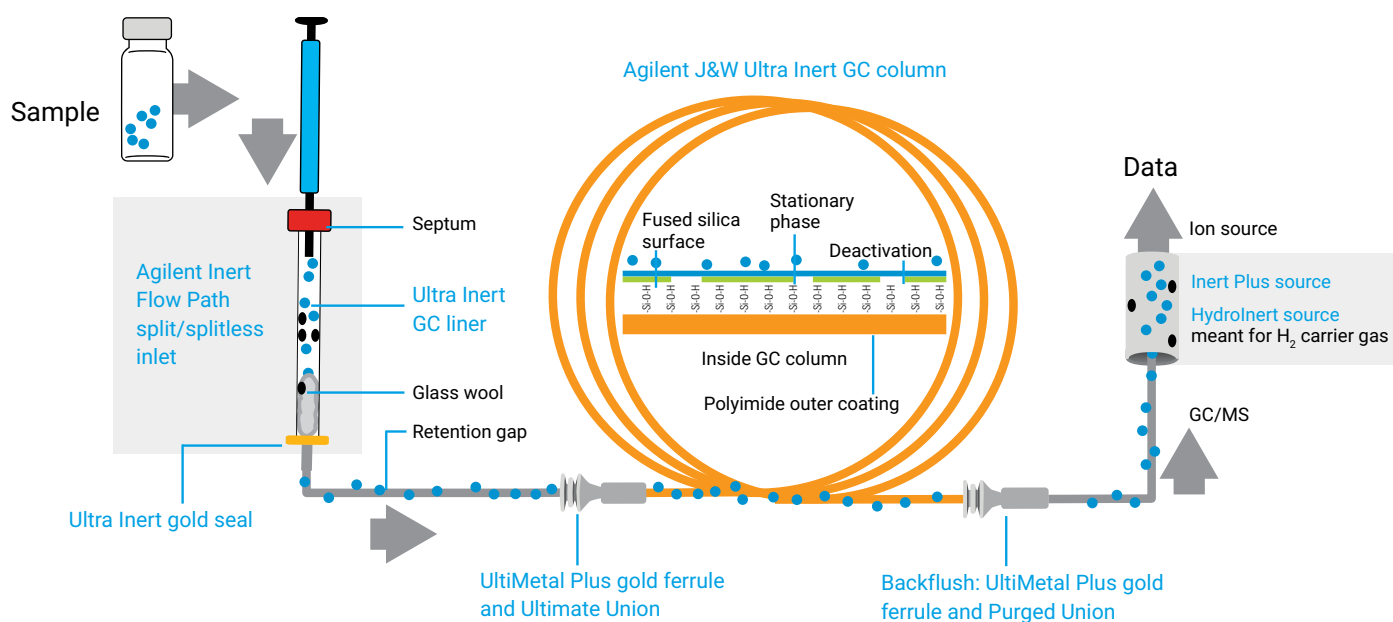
Sample

Agilent J&W Ultra Inert GC column

Data

Septum

Agilent Inert Flow Path split/splitless inlet

Ultra Inert GC liner

Glass wool

Retention gap

Ultra Inert gold seal

Fused silica surface

Stationary phase

Deactivation

Si-O-H Si-O-H Si-O-H Si-O-H Si-O-H Si-O-H Si-O-H Si-O-H Si-O-H Si-O-H Si-O-H Si-O-H

Inside GC column

Polyimide outer coating

Ion source

Inert Plus source

HydroInert source meant for $H_2$ carrier gas

GC/MS

UltiMetal Plus gold ferrule and Ultimate Union

Backflush: UltiMetal Plus gold ferrule and Purged Union